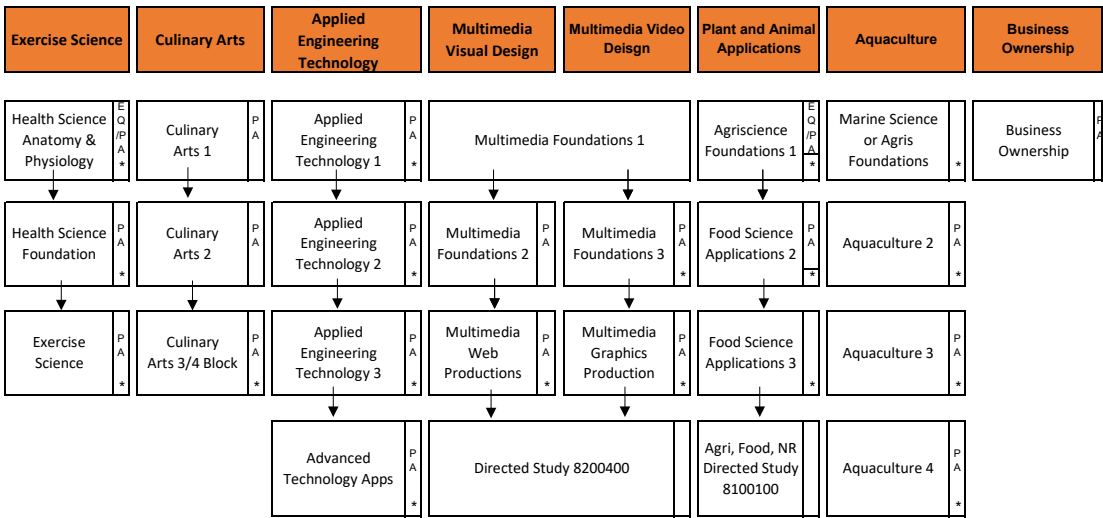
| Exercise Science | Culinary Arts | Applied Engineering Technology | Multimedia Visual Design | Multimedia Video Deisgn | Plant and Animal Applications | Aquaculture | Business Ownership |
|---|---|---|---|---|---|---|---|

Health Science Anatomy & Physiology EQ/PA *

Culinary Arts 1 PA

Applied Engineering Technology 1 PA *

Multimedia Foundations 1

Agriscience Foundations 1 EQ/PA *

Marine Science or Agris Foundations *

Business Ownership PA

Health Science Foundation PA *

Culinary Arts 2 PA

Applied Engineering Technology 2 PA *

Multimedia Foundations 2 PA

Multimedia Foundations 3 PA *

Food Science Applications 2 PA *

Aquaculture 2 PA *

Exercise Science PA *

Culinary Arts 3/4 Block PA *

Applied Engineering Technology 3 PA *

Multimedia Web Productions PA *

Multimedia Graphics Production PA *

Food Science Applications 3 *

Aquaculture 3 PA *

Advanced Technology Apps PA *

Directed Study 8200400

Agri, Food, NR Directed Study 8100100 *

Aquaculture 4 PA *